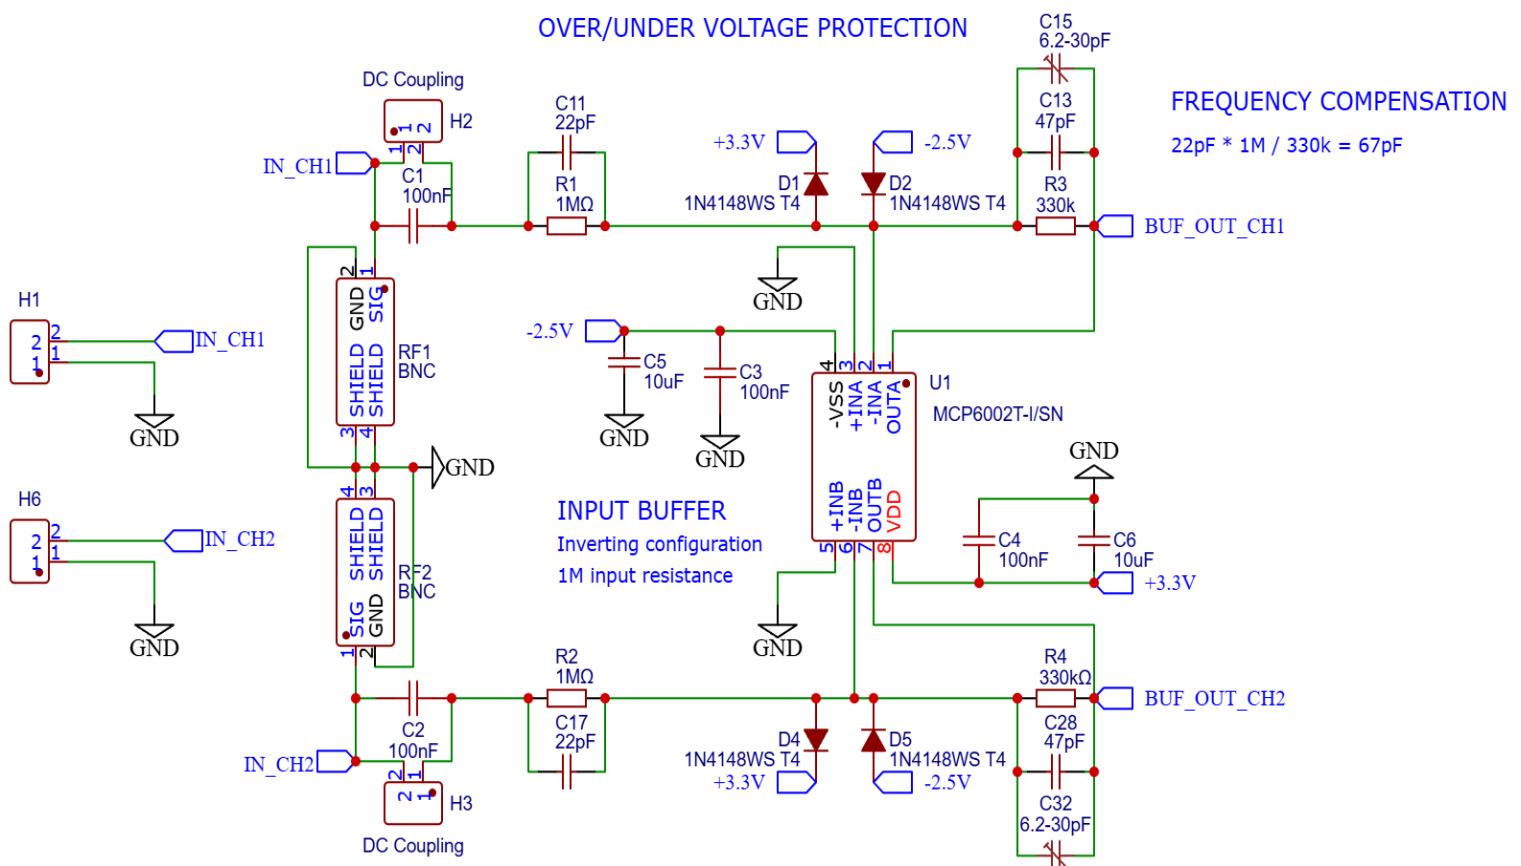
OVER/UNDER VOLTAGE PROTECTION

C15
6.2-30pF

FREQUENCY COMPENSATION
22pF * 1M / 330k = 67pF

DC Coupling
H2
1 2
IN_CH1
C1
100nF
C11
22pF
R1
1MΩ
+3.3V
D1
1N4148WS T4
-2.5V
D2
1N4148WS T4
C13
47pF
R3
330k
BUF_OUT_CH1

H1
2 2
1 1
IN_CH1
GND

2 1
GND SIG
SHIELD SHIELD
3 4
RF1
BNC

GND
-2.5V
C5
10uF
C3
100nF
GND
GND

4 3 2 1
-VSS +INA -INA OUTA
U1
MCP6002T-I/SN

GND

4 3
SHIELD SHIELD
SIG GND
1 2
RF2
BNC

H6
2 2
1 1
IN_CH2
GND

INPUT BUFFER
Inverting configuration
1M input resistance

+INB -INB OUTB VDD
5 6 7 8

C4
100nF
C6
10uF
+3.3V
GND

R2
1MΩ
C17
22pF
C2
100nF
IN_CH2
D4
1N4148WS T4
+3.3V
D5
1N4148WS T4
-2.5V
R4
330kΩ
BUF_OUT_CH2
C28
47pF
C32
6.2-30pF
2 1
H3
DC Coupling